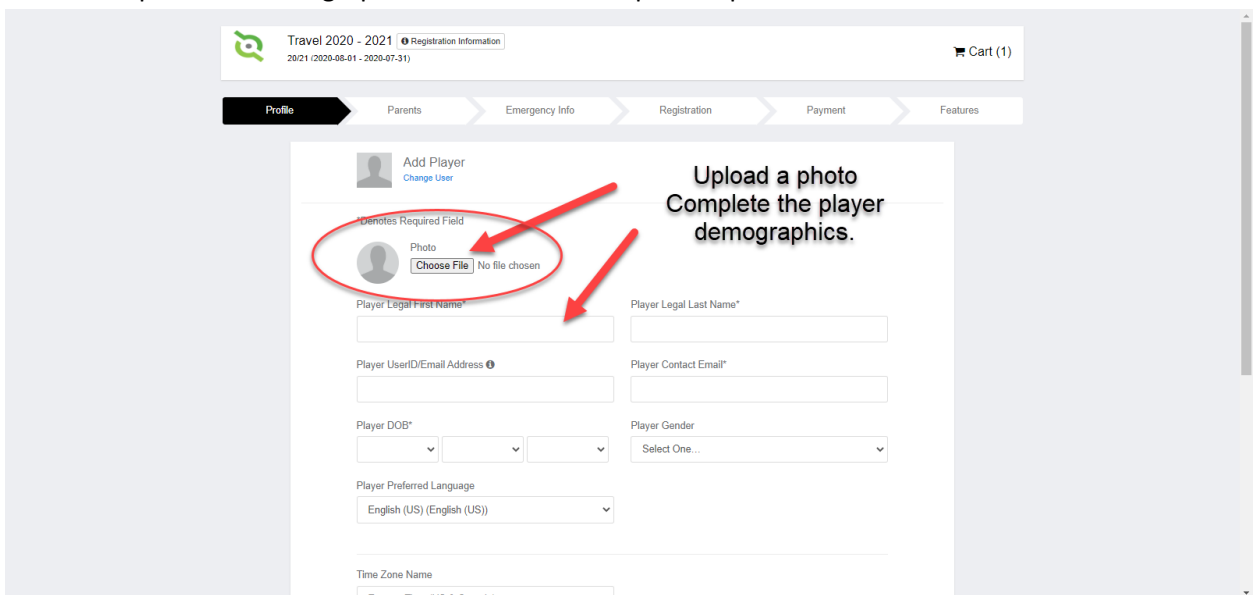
Travel 2020 - 2021 Registration Information
20/21 (2020-08-01 - 2020-07-31)

Cart (1)

Profile Parents Emergency Info Registration Payment Features

Add Player
Change User

Upload a photo
Complete the player demographics.

*Denotes Required Field

Photo
Choose File No file chosen

Player Legal First Name*

Player Legal Last Name*

Player UserID/Email Address

Player Contact Email*

Player DOB*

Player Gender
Select One...

Player Preferred Language
English (US) (English (US))

Time Zone Name